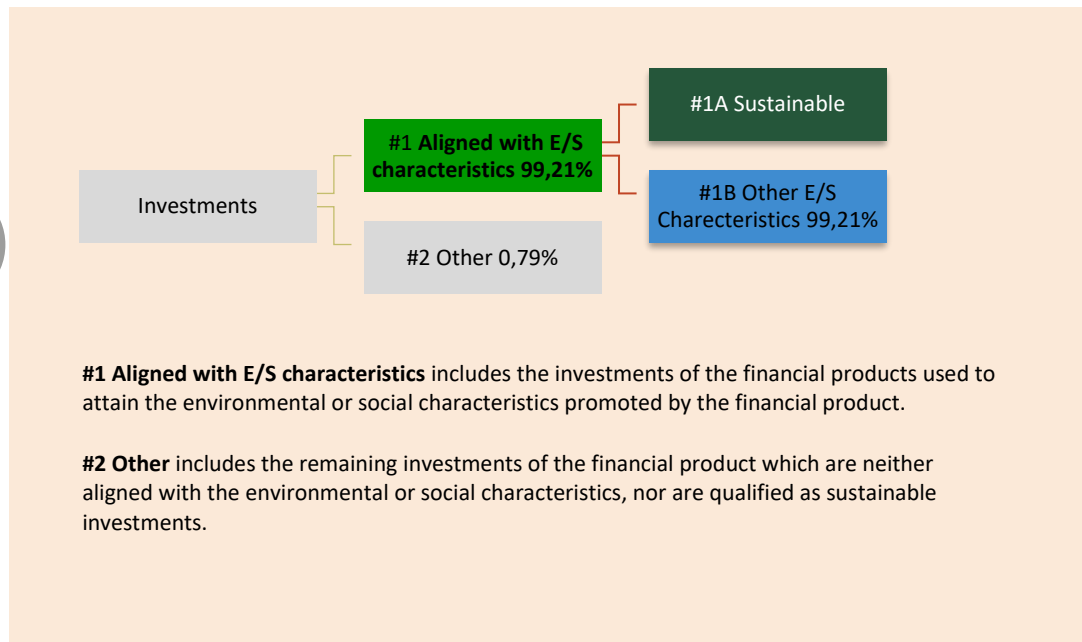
Investments

#1 **Aligned with E/S characteristics 99,21%**

#2 Other 0,79%

#1A Sustainable

#1B Other E/S Charecteristics 99,21%

**#1 Aligned with E/S characteristics** includes the investments of the financial products used to attain the environmental or social characteristics promoted by the financial product.

**#2 Other** includes the remaining investments of the financial product which are neither aligned with the environmental or social characteristics, nor are qualified as sustainable investments.